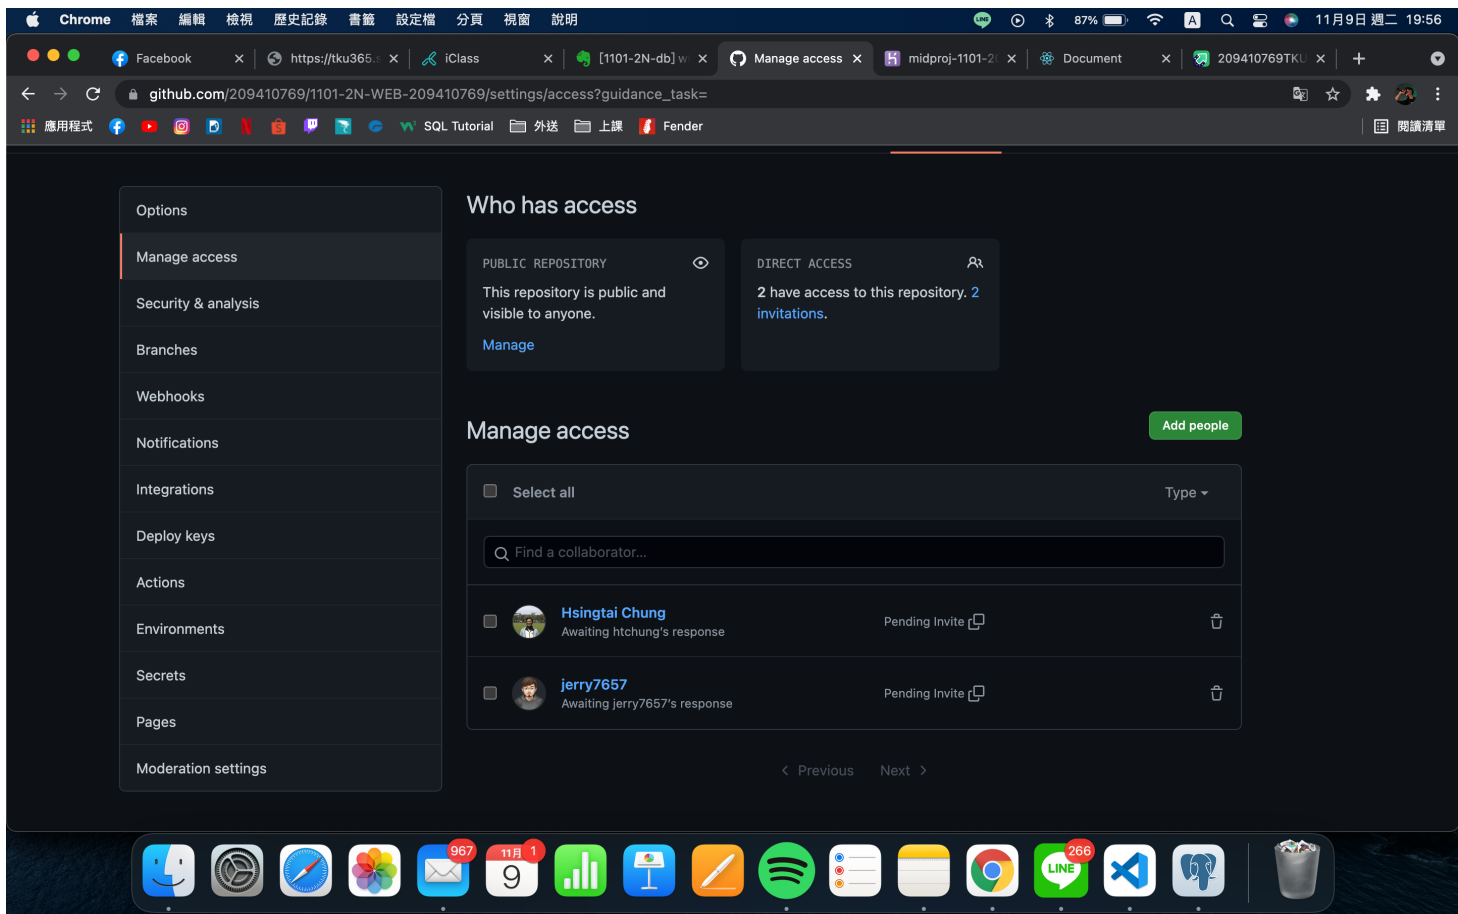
Chrome 檔案 編輯 檢視 歷史記錄 書籤 設定檔 分頁 視窗 說明
87% 11月9日 週二 19:56

Facebook | https://tku365. | iClass | [1101-2N-db] w | Manage access | midproj-1101-2 | Document | 209410769TKU

github.com/209410769/1101-2N-WEB-209410769/settings/access?guidance_task=

應用程式 SQL Tutorial 外送 上課 Fender 閱讀清單

Options
Manage access
Security & analysis
Branches
Webhooks
Notifications
Integrations
Deploy keys
Actions
Environments
Secrets
Pages
Moderation settings

Who has access

PUBLIC REPOSITORY
This repository is public and visible to anyone.
Manage

DIRECT ACCESS
2 have access to this repository. 2 invitations.

Manage access

Add people

Select all
Type

Find a collaborator...

Hsingtai Chung
Awaiting htchung's response
Pending Invite

jerry7657
Awaiting jerry7657's response
Pending Invite

Previous Next

967 11月 9 1 266 LINE